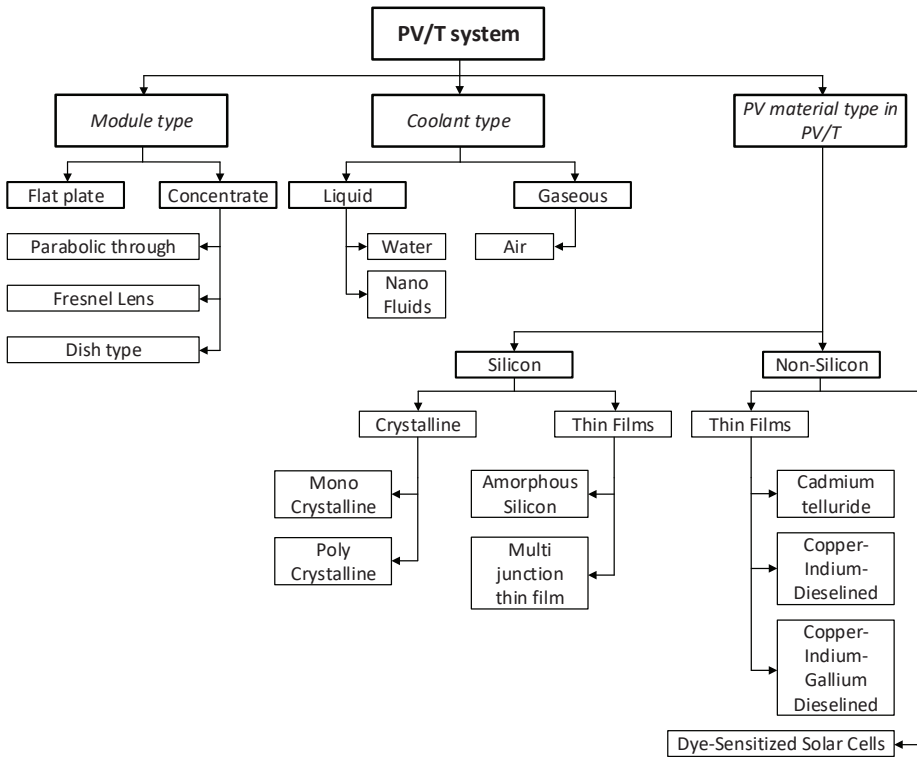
PV/T system

Module type

Coolant type

PV material type in PV/T

Flat plate

Concentrate

Parabolic through

Fresnel Lens

Dish type

Liquid

Water

Nano Fluids

Gaseous

Air

Silicon

Non-Silicon

Crystalline

Mono Crystalline

Poly Crystalline

Thin Films

Amorphous Silicon

Multi junction thin film

Thin Films

Cadmium telluride

Copper-Indium-Dieselined

Copper-Indium-Gallium Dieselined

Dye-Sensitized Solar Cells